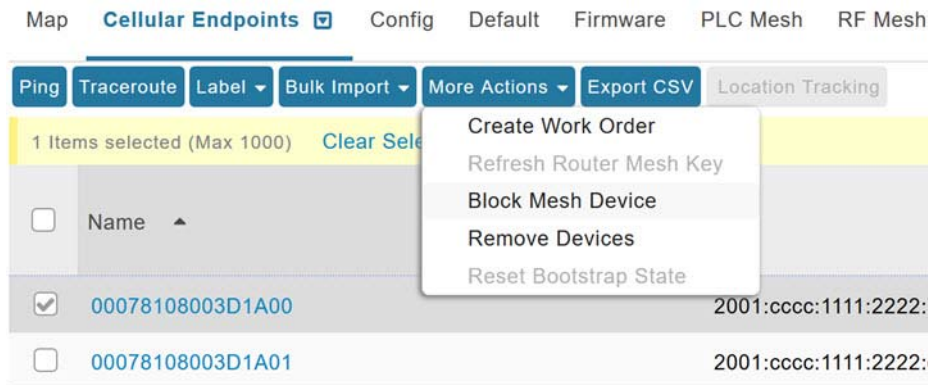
Map Cellular Endpoints Config Default Firmware PLC Mesh RF Mesh

Ping Traceroute Label Bulk Import More Actions Export CSV Location Tracking

1 Items selected (Max 1000) Clear Sele

Create Work Order
Refresh Router Mesh Key
Block Mesh Device
Remove Devices
Reset Bootstrap State

Name

00078108003D1A00 2001:cccc:1111:2222:

00078108003D1A01 2001:cccc:1111:2222: